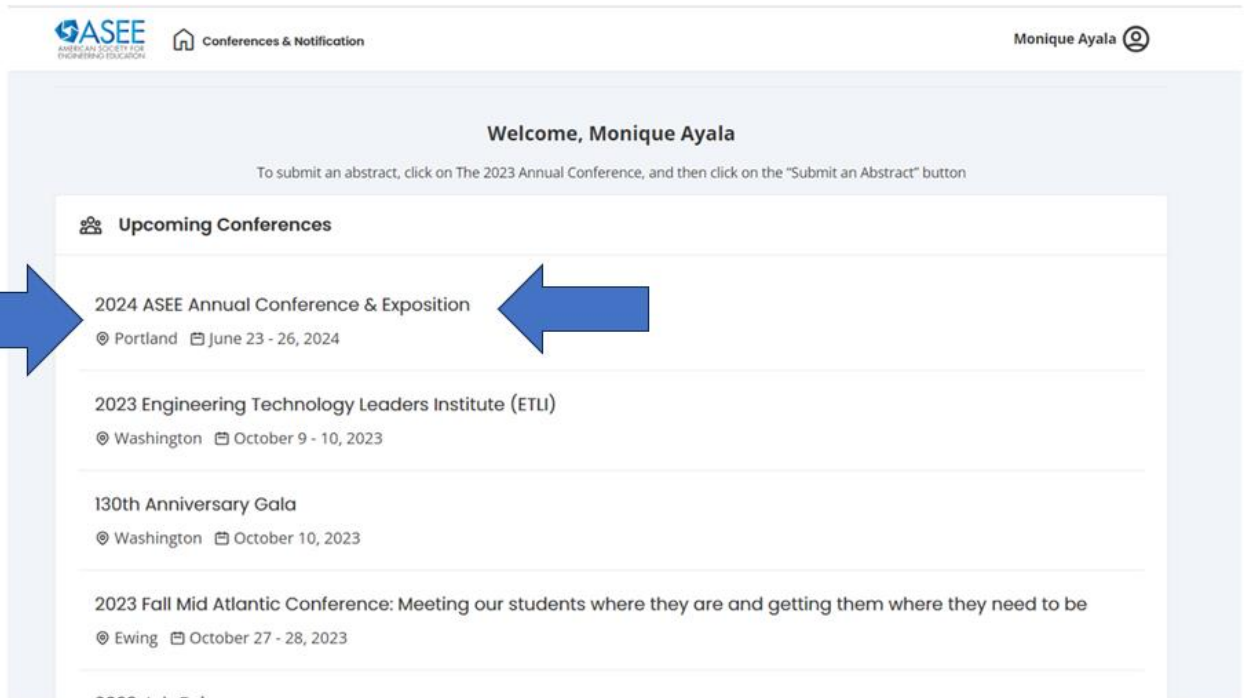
ASEE
AMERICAN SOCIETY FOR ENGINEERING EDUCATION

Conferences & Notification

Monique Ayala

Welcome, Monique Ayala

To submit an abstract, click on The 2023 Annual Conference, and then click on the "Submit an Abstract" button

Upcoming Conferences

2024 ASEE Annual Conference & Exposition
Portland June 23 - 26, 2024

2023 Engineering Technology Leaders Institute (ETLI)
Washington October 9 - 10, 2023

130th Anniversary Gala
Washington October 10, 2023

2023 Fall Mid Atlantic Conference: Meeting our students where they are and getting them where they need to be
Ewing October 27 - 28, 2023

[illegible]